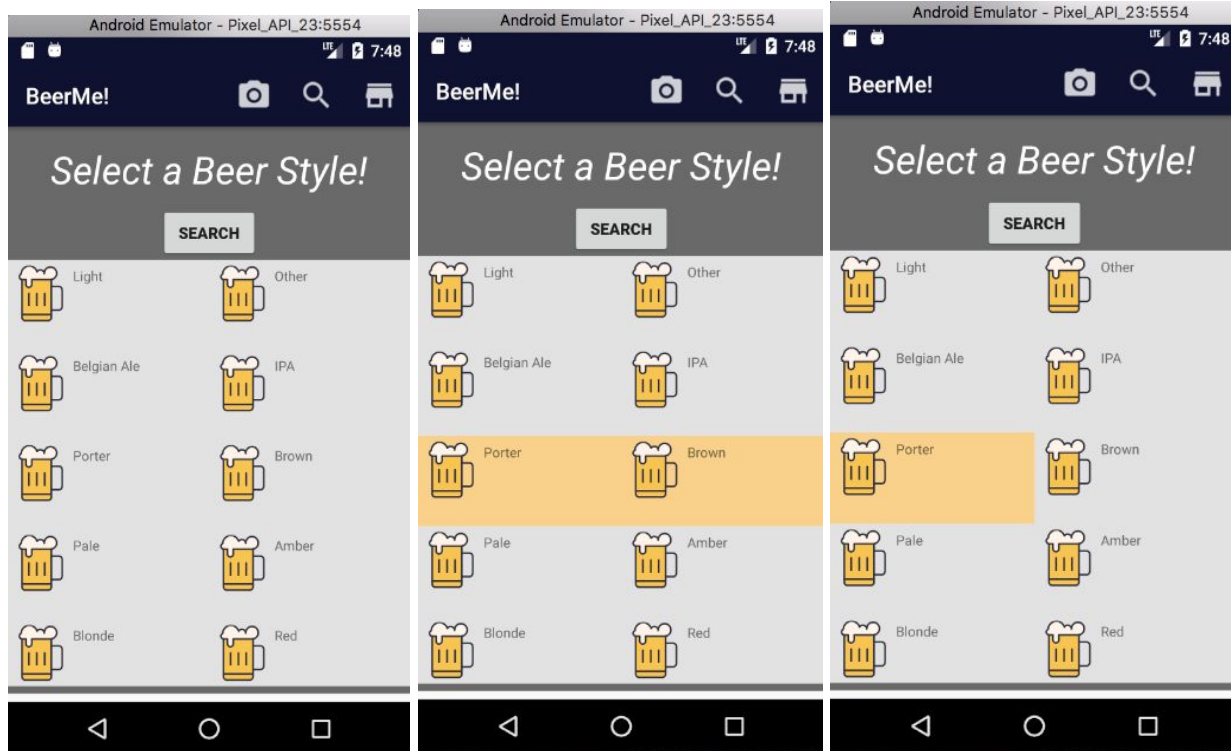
Android Emulator - Pixel_API_23:5554

LTE 7:48

BeerMe!

Select a Beer Style!

SEARCH

Light
Other
Belgian Ale
IPA
Porter
Brown
Pale
Amber
Blonde
Red

Android Emulator - Pixel_API_23:5554

LTE 7:48

BeerMe!

Select a Beer Style!

SEARCH

Light
Other
Belgian Ale
IPA
Porter
Brown
Pale
Amber
Blonde
Red

Android Emulator - Pixel_API_23:5554

LTE 7:48

BeerMe!

Select a Beer Style!

SEARCH

Light
Other
Belgian Ale
IPA
Porter
Brown
Pale
Amber
Blonde
Red